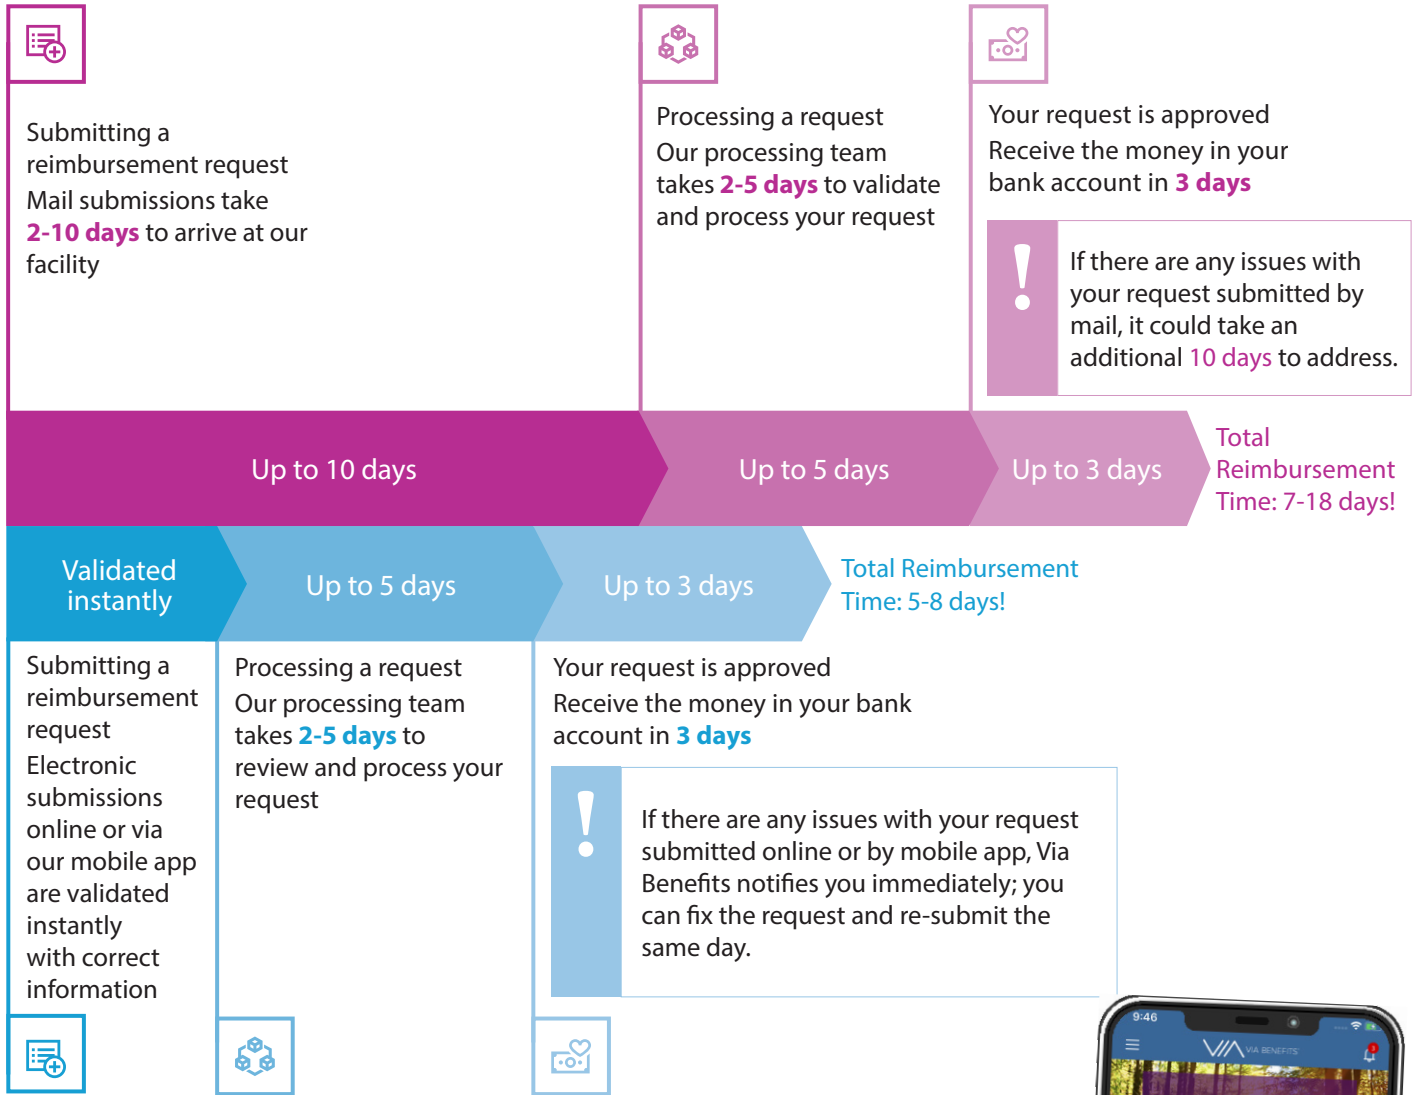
Submitting a reimbursement request
Mail submissions take **2-10 days** to arrive at our facility

Processing a request
Our processing team takes **2-5 days** to validate and process your request

Your request is approved
Receive the money in your bank account in **3 days**

!

If there are any issues with your request submitted by mail, it could take an additional 10 days to address.

Up to 10 days

Up to 5 days

Up to 3 days

Total Reimbursement Time: 7-18 days!

Validated instantly

Up to 5 days

Up to 3 days

Total Reimbursement Time: 5-8 days!

Submitting a reimbursement request
Electronic submissions online or via our mobile app are validated instantly with correct information

Processing a request
Our processing team takes **2-5 days** to review and process your request

Your request is approved
Receive the money in your bank account in **3 days**

!

If there are any issues with your request submitted online or by mobile app, Via Benefits notifies you immediately; you can fix the request and re-submit the same day.

9:46

VIA BENEFITS